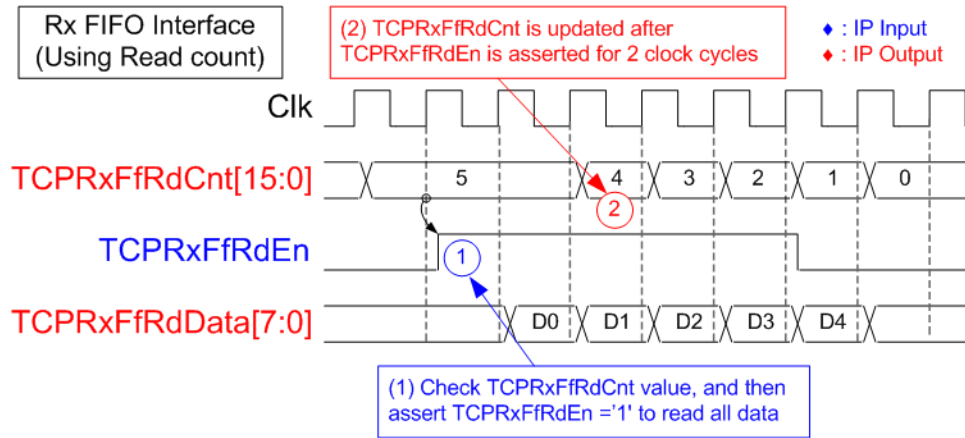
Rx FIFO Interface
(Using Read count)

(2) TCPRxFfRdCnt is updated after TCPRxFfRdEn is asserted for 2 clock cycles

♦ : IP Input
♦ : IP Output

Clk

TCPRxFfRdCnt[15:0]

5

4

3

2

1

0

2

TCPRxFfRdEn

1

TCPRxFfRdData[7:0]

D0

D1

D2

D3

D4

(1) Check TCPRxFfRdCnt value, and then assert TCPRxFfRdEn ='1' to read all data